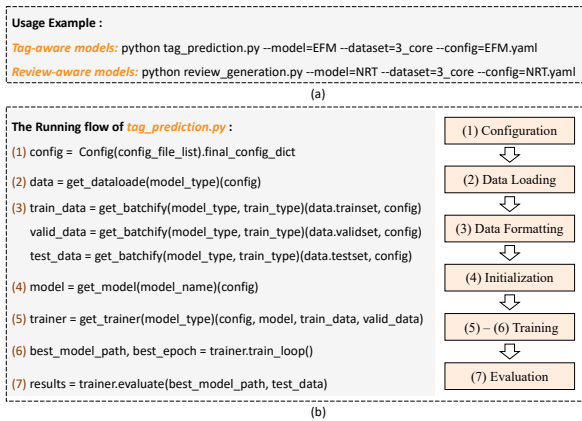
Usage Example :

Tag-aware models: python tag_prediction.py --model=EFM --dataset=3_core --config=EFM.yaml

Review-aware models: python review_generation.py --model=NRT --dataset=3_core --config=NRT.yaml

(a)

The Running flow of tag_prediction.py :

(1) config = Config(config_file_list).final_config_dict

(2) data = get_dataloade(model_type)(config)

(3) train_data = get_batchify(model_type, train_type)(data.trainset, config)
valid_data = get_batchify(model_type, train_type)(data.validset, config)
test_data = get_batchify(model_type, train_type)(data.testset, config)

(4) model = get_model(model_name)(config)

(5) trainer = get_trainer(model_type)(config, model, train_data, valid_data)

(6) best_model_path, best_epoch = trainer.train_loop()

(7) results = trainer.evaluate(best_model_path, test_data)

(1) Configuration

(2) Data Loading

(3) Data Formatting

(4) Initialization

(5) – (6) Training

(7) Evaluation

(b)